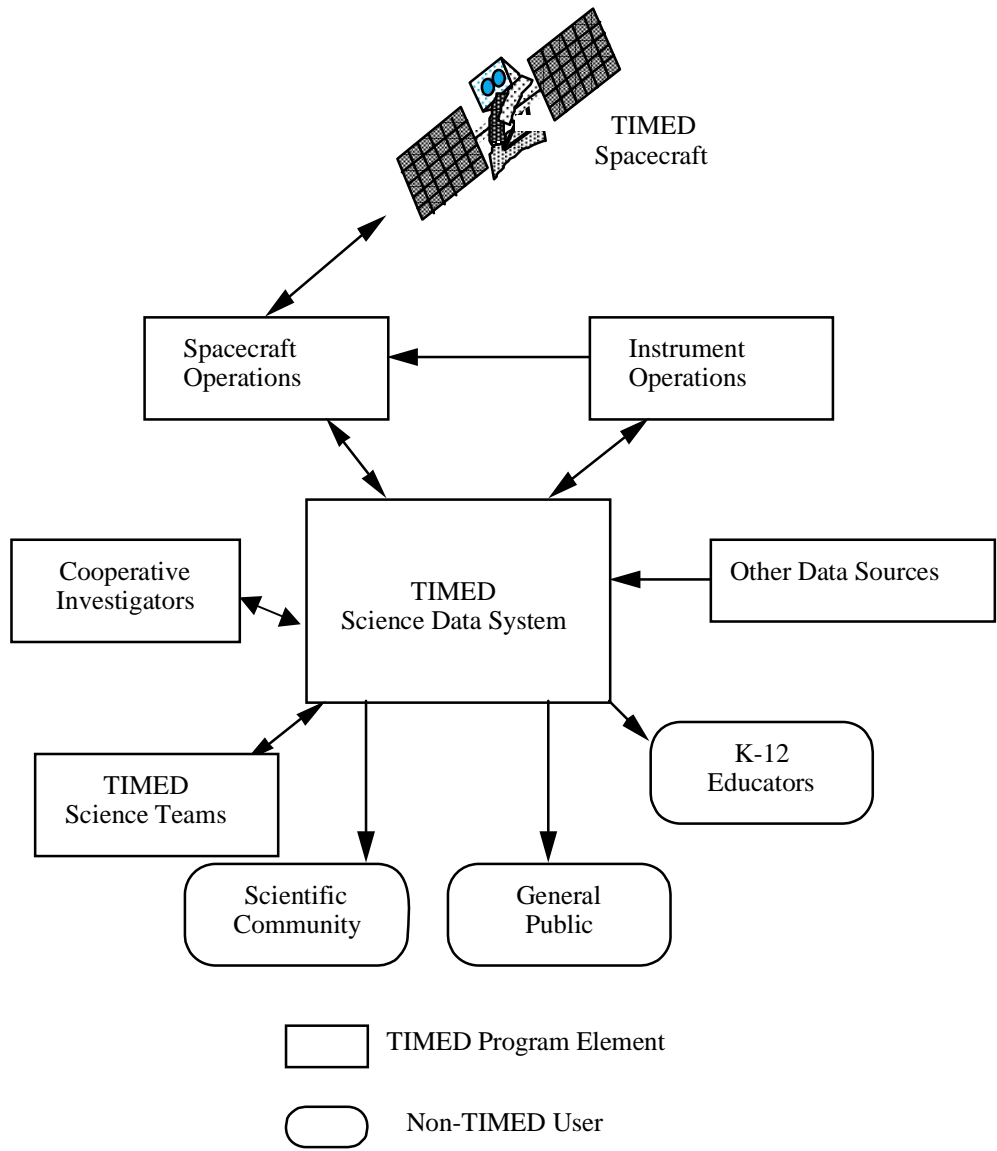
TIMED Spacecraft

Spacecraft Operations

Instrument Operations

Cooperative Investigators

TIMED Science Data System

Other Data Sources

TIMED Science Teams

K-12 Educators

Scientific Community

General Public

TIMED Program Element

Non-TIMED User